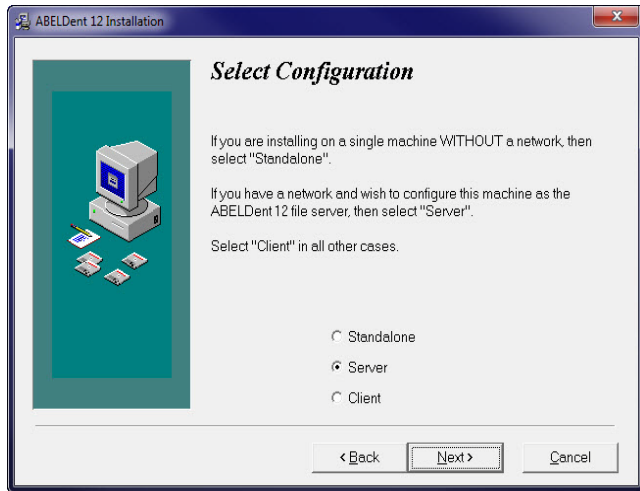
ABELDent 12 Installation

Select Configuration

If you are installing on a single machine WITHOUT a network, then select "Standalone".

If you have a network and wish to configure this machine as the ABELDent 12 file server, then select "Server".

Select "Client" in all other cases.

Standalone

Server

Client

< Back

Next >

Cancel